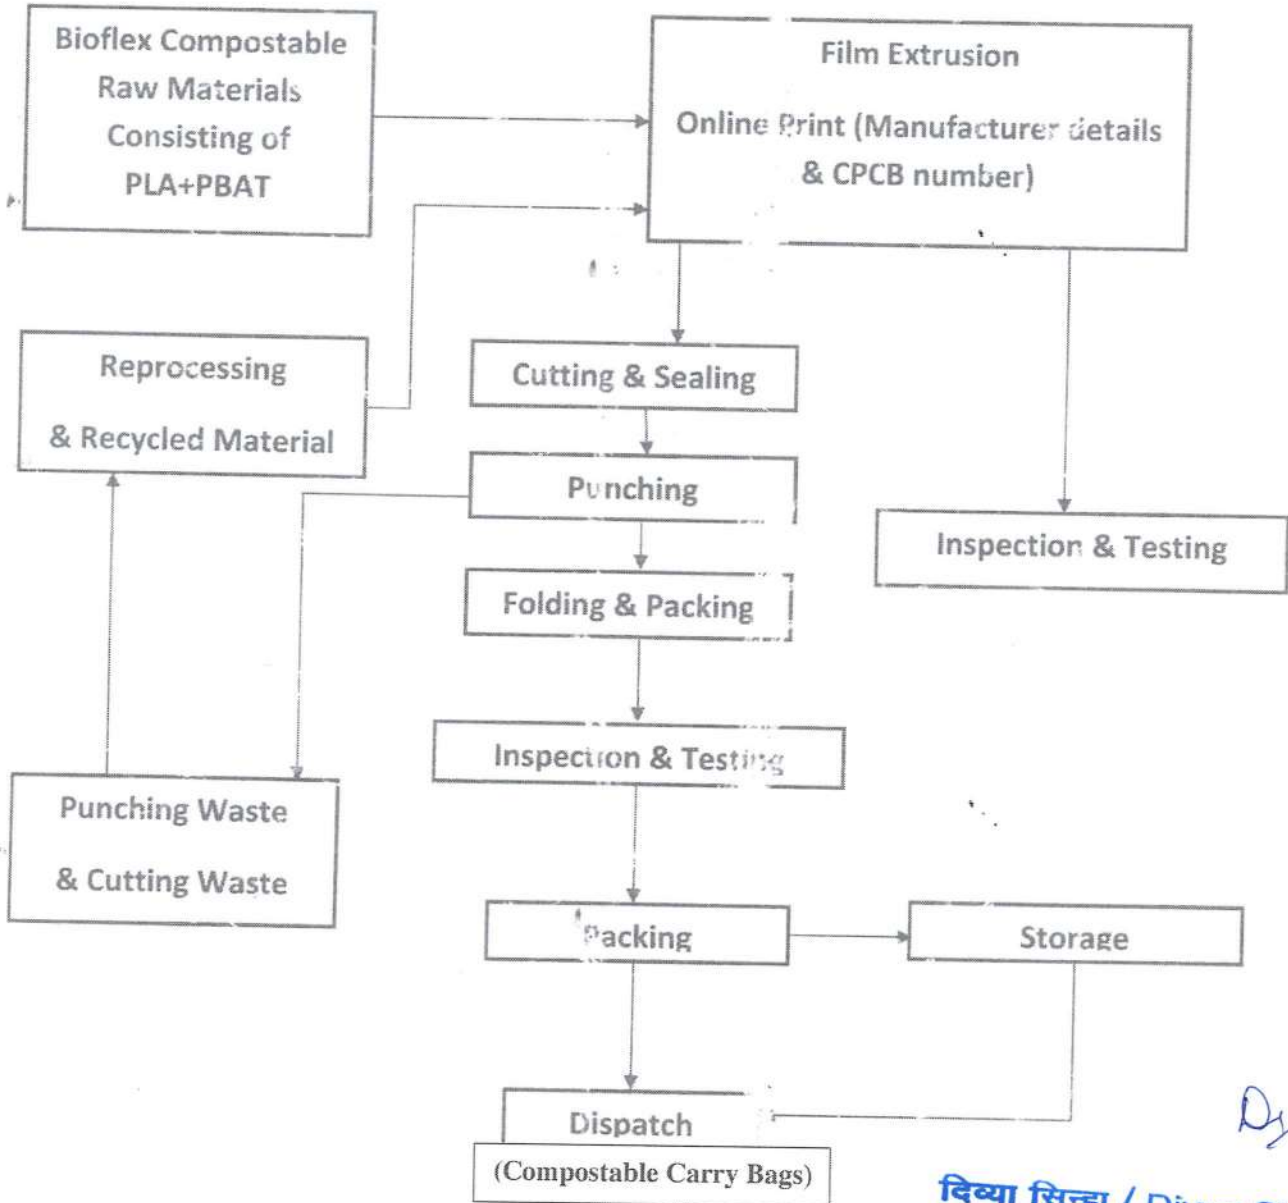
Bioflex Compostable Raw Materials Consisting of PLA+PBAT

Film Extrusion

Online Print (Manufacturer details & CPCB number)

Reprocessing

& Recycled Material

Cutting & Sealing

Punching

Inspection & Testing

Folding & Packing

Inspection & Testing

Punching Waste

& Cutting Waste

Packing

Storage

Dispatch

(Compostable Carry Bags)

दिव्या सिन्हा / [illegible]